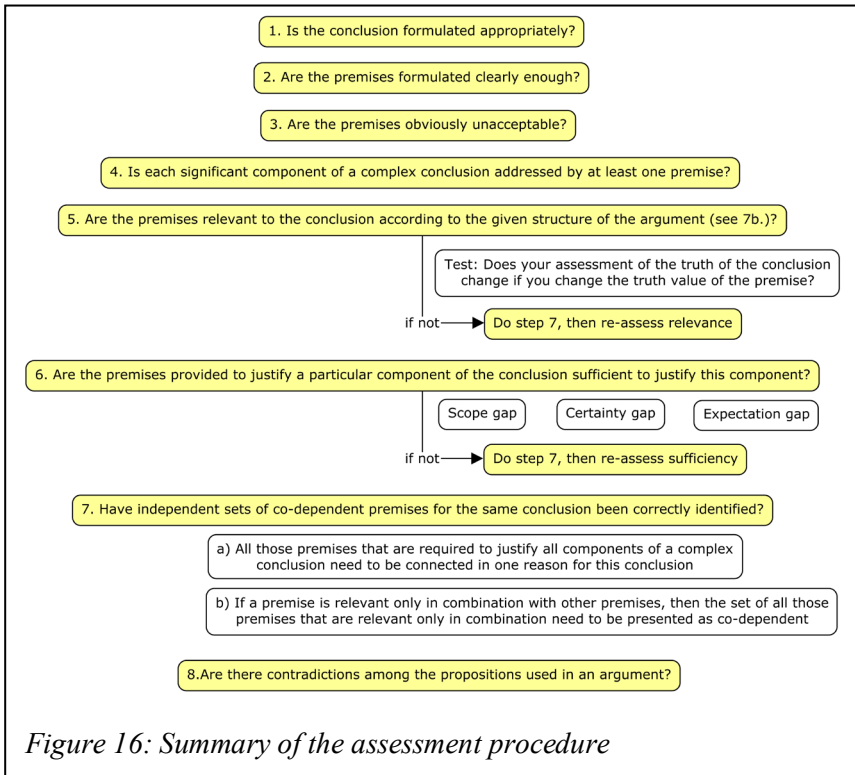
1. Is the conclusion formulated appropriately?

2. Are the premises formulated clearly enough?

3. Are the premises obviously unacceptable?

4. Is each significant component of a complex conclusion addressed by at least one premise?

5. Are the premises relevant to the conclusion according to the given structure of the argument (see 7b.)?

Test: Does your assessment of the truth of the conclusion change if you change the truth value of the premise?

if not

Do step 7, then re-assess relevance

6. Are the premises provided to justify a particular component of the conclusion sufficient to justify this component?

Scope gap

Certainty gap

Expectation gap

if not

Do step 7, then re-assess sufficiency

7. Have independent sets of co-dependent premises for the same conclusion been correctly identified?

a) All those premises that are required to justify all components of a complex conclusion need to be connected in one reason for this conclusion

b) If a premise is relevant only in combination with other premises, then the set of all those premises that are relevant only in combination need to be presented as co-dependent

8.Are there contradictions among the propositions used in an argument?

Figure 16: Summary of the assessment procedure